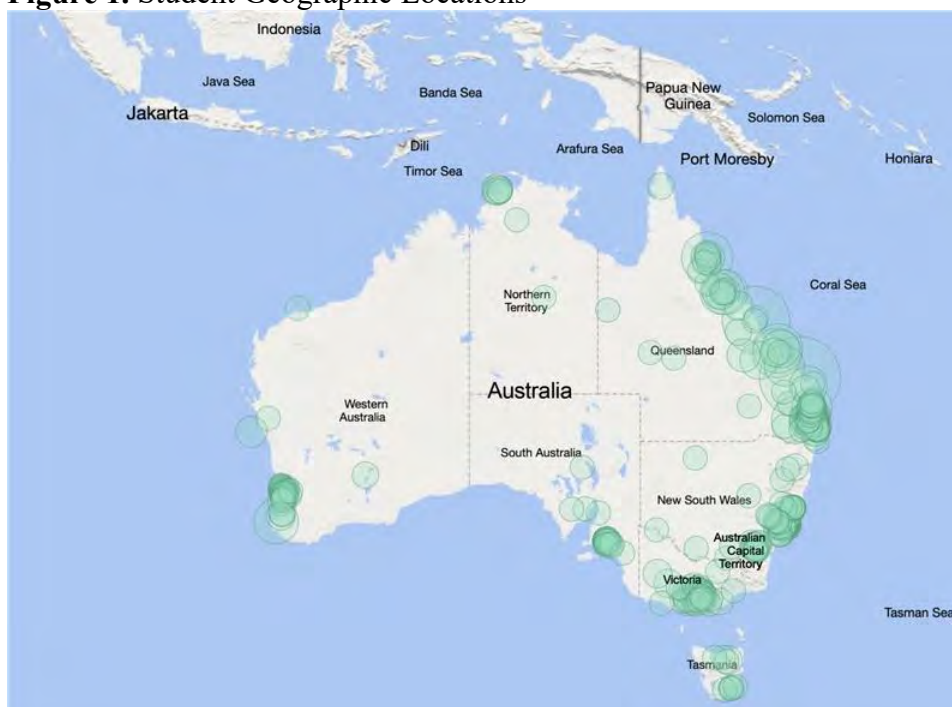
Figure 1. Student Geographic Locations

Indonesia
Java Sea
Banda Sea
Jakarta
Dili
Timor Sea
Arafura Sea
Papua New Guinea
Solomon Sea
Port Moresby
Honiara
Coral Sea
Northern Territory
Queensland
Australia
Western Australia
South Australia
New South Wales
Australian Capital Territory
Victoria
Tasman Sea
Tasmania